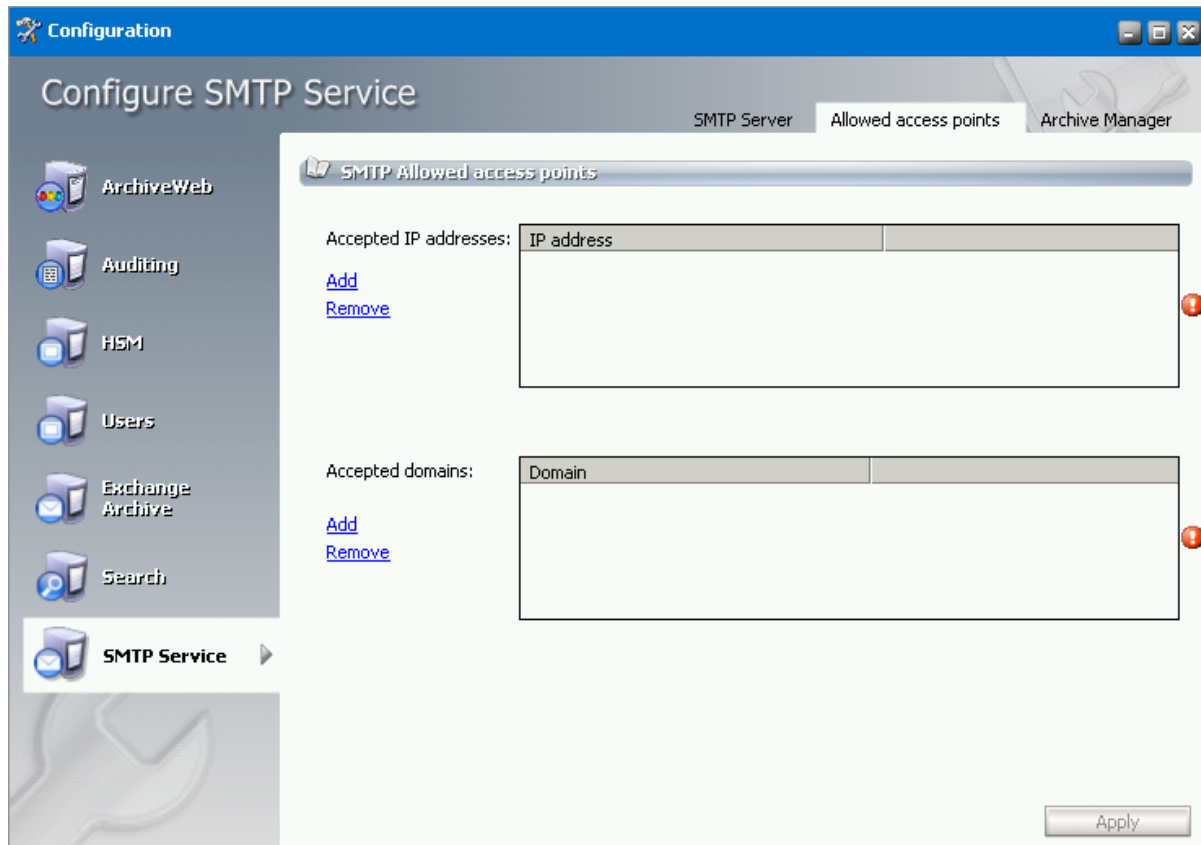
Configuration

Configure SMTP Service

SMTP Server | Allowed access points | Archive Manager

ArchiveWeb
Auditing
HSM
Users
Exchange Archive
Search
SMTP Service

SMTP Allowed access points

Accepted IP addresses:
Add
Remove

| IP address | |
|---|---|

Accepted domains:
Add
Remove

| Domain | |
|---|---|

Apply